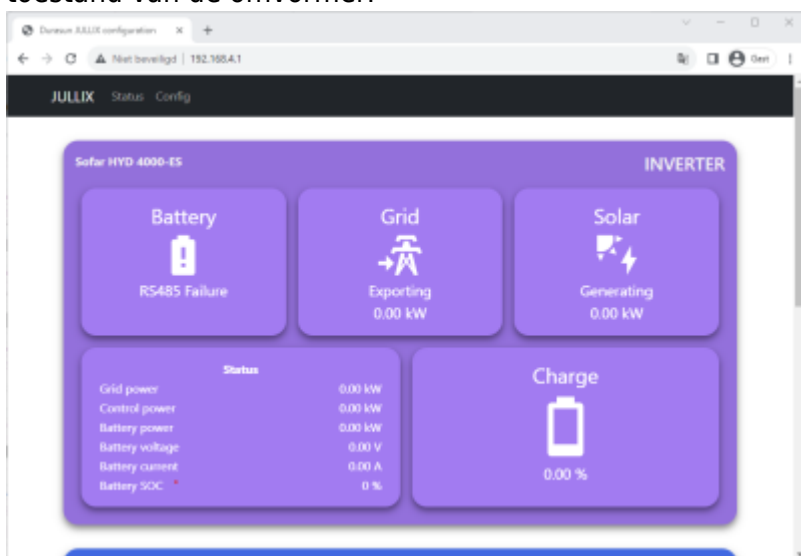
toestand van de omvormer.

Duneun JULLIX configuration × +

Niet beveiligd | 192.168.4.1

Gast

JULLIX Status Config

Sofar HYD 4000-ES

INVERTER

Battery

RS485 Failure

Grid

Exporting
0.00 kW

Solar

Generating
0.00 kW

Status

| | |
|---|---|
| Grid power | 0.00 kW |
| Control power | 0.00 kW |
| Battery power | 0.00 kW |
| Battery voltage | 0.00 V |
| Battery current | 0.00 A |
| Battery SOC * | 0 % |

Charge

0.00 %